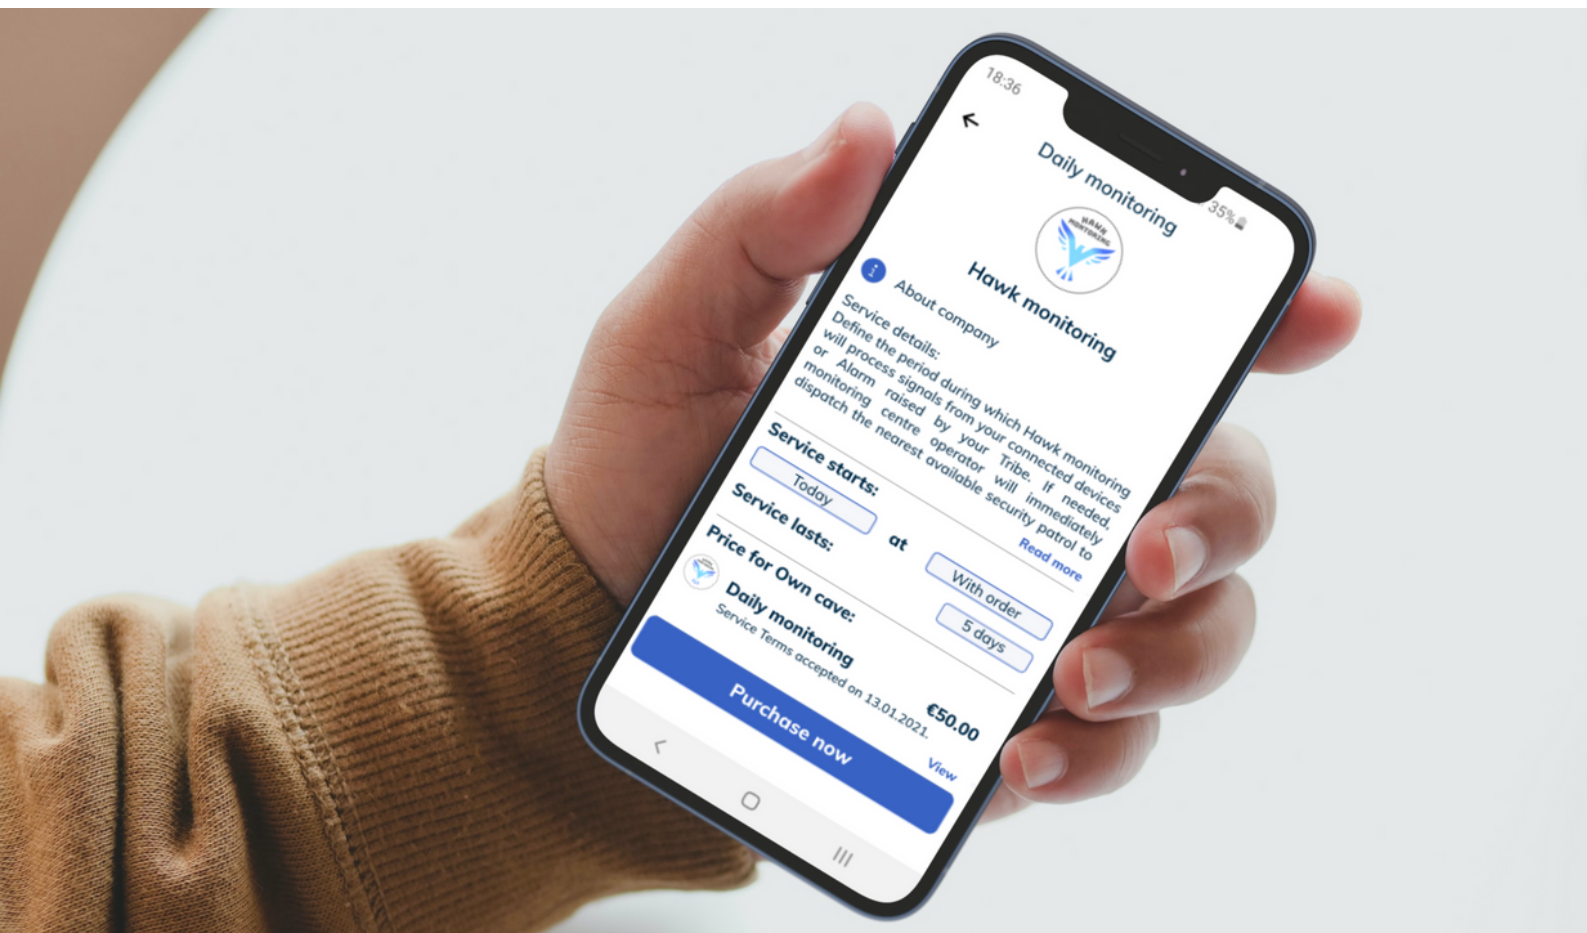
18:36

35%

Daily monitoring

HAWK MONITORING

Hawk monitoring

About company

Service details:
Define the period during which Hawk monitoring will process signals from your connected devices or Alarm raised by your Tribe. If needed, monitoring centre operator will immediately dispatch the nearest available security patrol to

Read more

Service starts:

Today

at

With order

Service lasts:

5 days

Price for Own cave:

Daily monitoring

€50.00

Service Terms accepted on 13.01.2021.

View

Purchase now